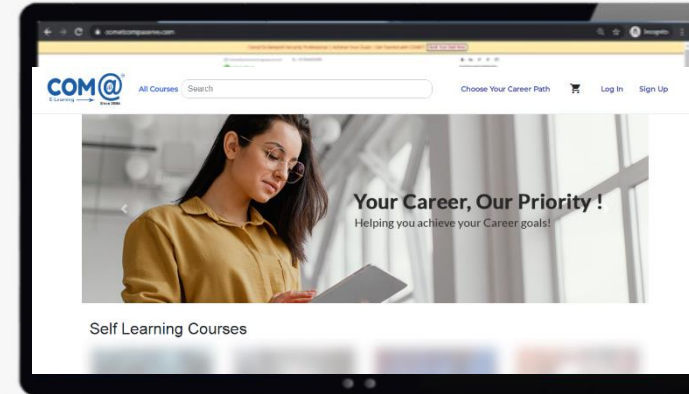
cometcompassvm.com

Incognito

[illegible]

COM@
E-Learning
Since 2004

All Courses

Search

Choose Your Career Path

Log In

Sign Up

Your Career, Our Priority !

Helping you achieve your Career goals!

Self Learning Courses